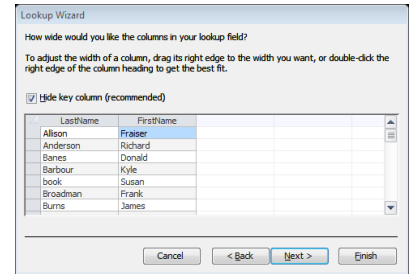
Lookup Wizard

How wide would you like the columns in your lookup field?

To adjust the width of a column, drag its right edge to the width you want, or double-click the right edge of the column heading to get the best fit.

Hide key column (recommended)

| LastName | FirstName |
|---|---|
| Allison | Fraiser |
| Anderson | Richard |
| Banes | Donald |
| Barbour | Kyle |
| book | Susan |
| Broadman | Frank |
| Burns | James |

Cancel | < Back | Next > | Finish